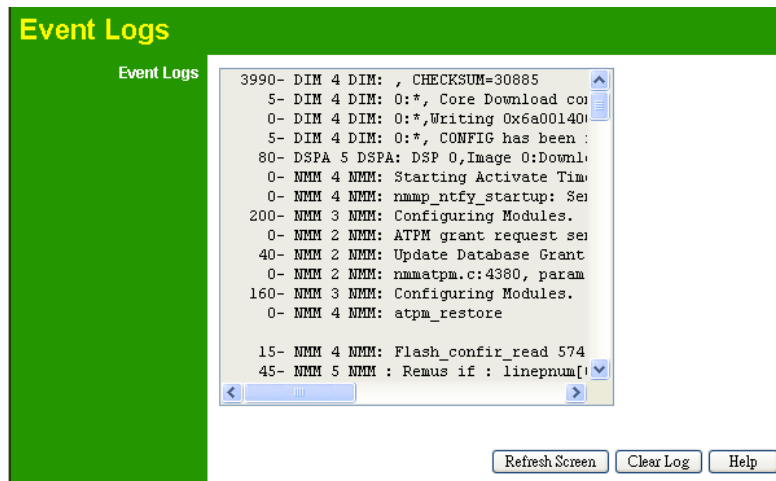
Event Logs

Event Logs

3990- DIM 4 DIM: , CHECKSUM=30885
5- DIM 4 DIM: 0:*, Core Download co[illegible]
0- DIM 4 DIM: 0:*,Writing 0x6a00140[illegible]
5- DIM 4 DIM: 0:*, CONFIG has been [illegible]
80- DSPA 5 DSPA: DSP 0,Image 0:Downl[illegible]
0- NMM 4 NMM: Starting Activate Tim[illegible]
0- NMM 4 NMM: nmmp_ntfy_startup: Se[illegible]
200- NMM 3 NMM: Configuring Modules.
0- NMM 2 NMM: ATPM grant request se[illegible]
40- NMM 2 NMM: Update Database Grant
0- NMM 2 NMM: nmmatpm.c:4380, param
160- NMM 3 NMM: Configuring Modules.
0- NMM 4 NMM: atpm_restore

15- NMM 4 NMM: Flash_confir_read 574
45- NMM 5 NMM : Remus if : linepnum[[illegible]

Refresh Screen
Clear Log
Help